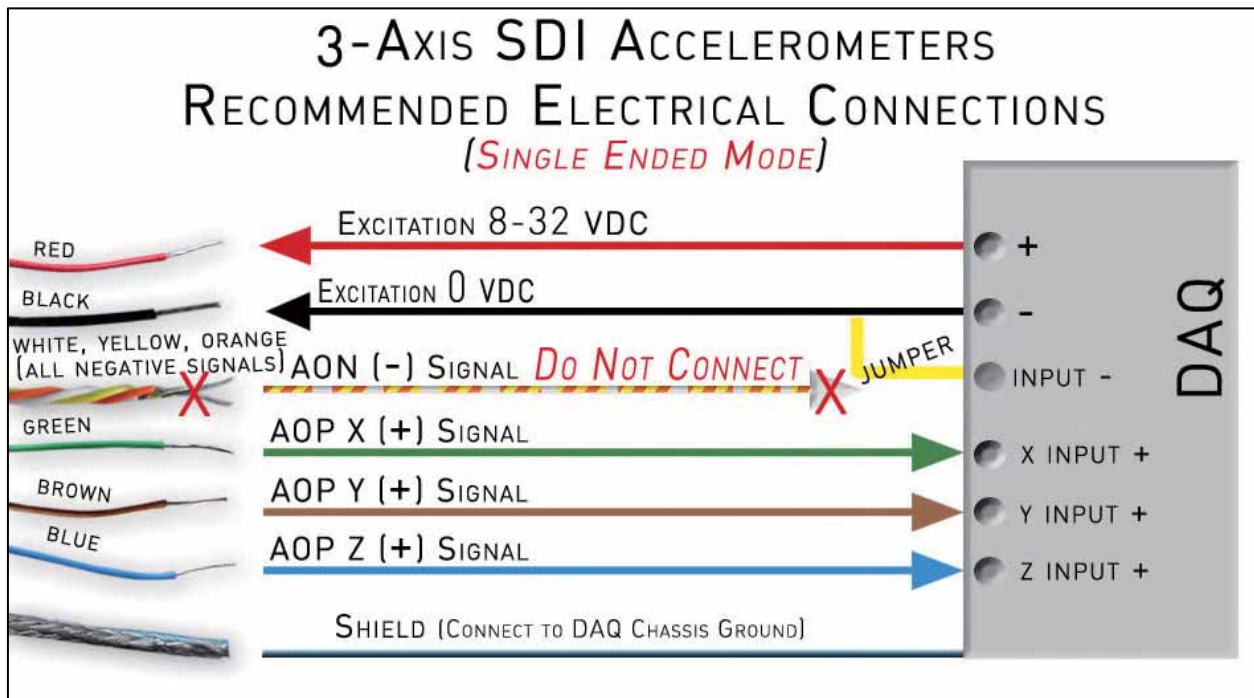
3-Axis SDI Accelerometers
Recommended Electrical Connections
(Single Ended Mode)

RED
Excitation 8-32 VDC
+

BLACK
Excitation 0 VDC
-

DAQ

WHITE, YELLOW, ORANGE (ALL NEGATIVE SIGNALS)
AON (-) Signal Do Not Connect
X
X
JUMPER
INPUT -

GREEN
AOP X (+) Signal
X INPUT +

BROWN
AOP Y (+) Signal
Y INPUT +

BLUE
AOP Z (+) Signal
Z INPUT +

Shield (Connect to DAQ Chassis Ground)